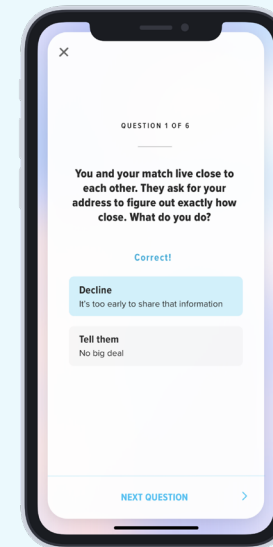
×

QUESTION 1 OF 6

You and your match live close to each other. They ask for your address to figure out exactly how close. What do you do?

Correct!

Decline
It's too early to share that information

Tell them
No big deal

NEXT QUESTION >